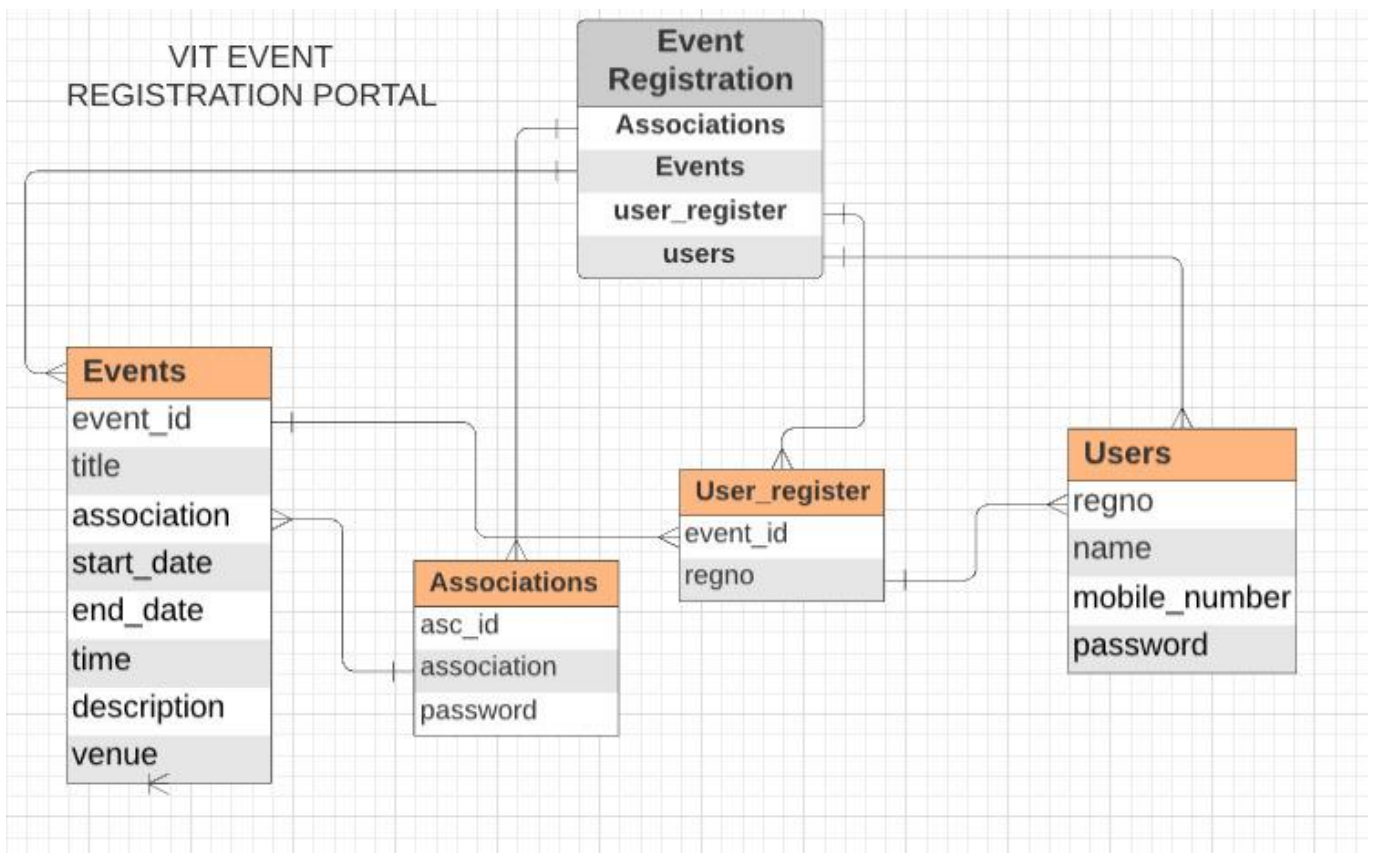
VIT EVENT
REGISTRATION PORTAL

Event Registration
Associations
Events
user_register
users

Events
event_id
title
association
start_date
end_date
time
description
venue

Associations
asc_id
association
password

User_register
event_id
regno

Users
regno
name
mobile_number
password